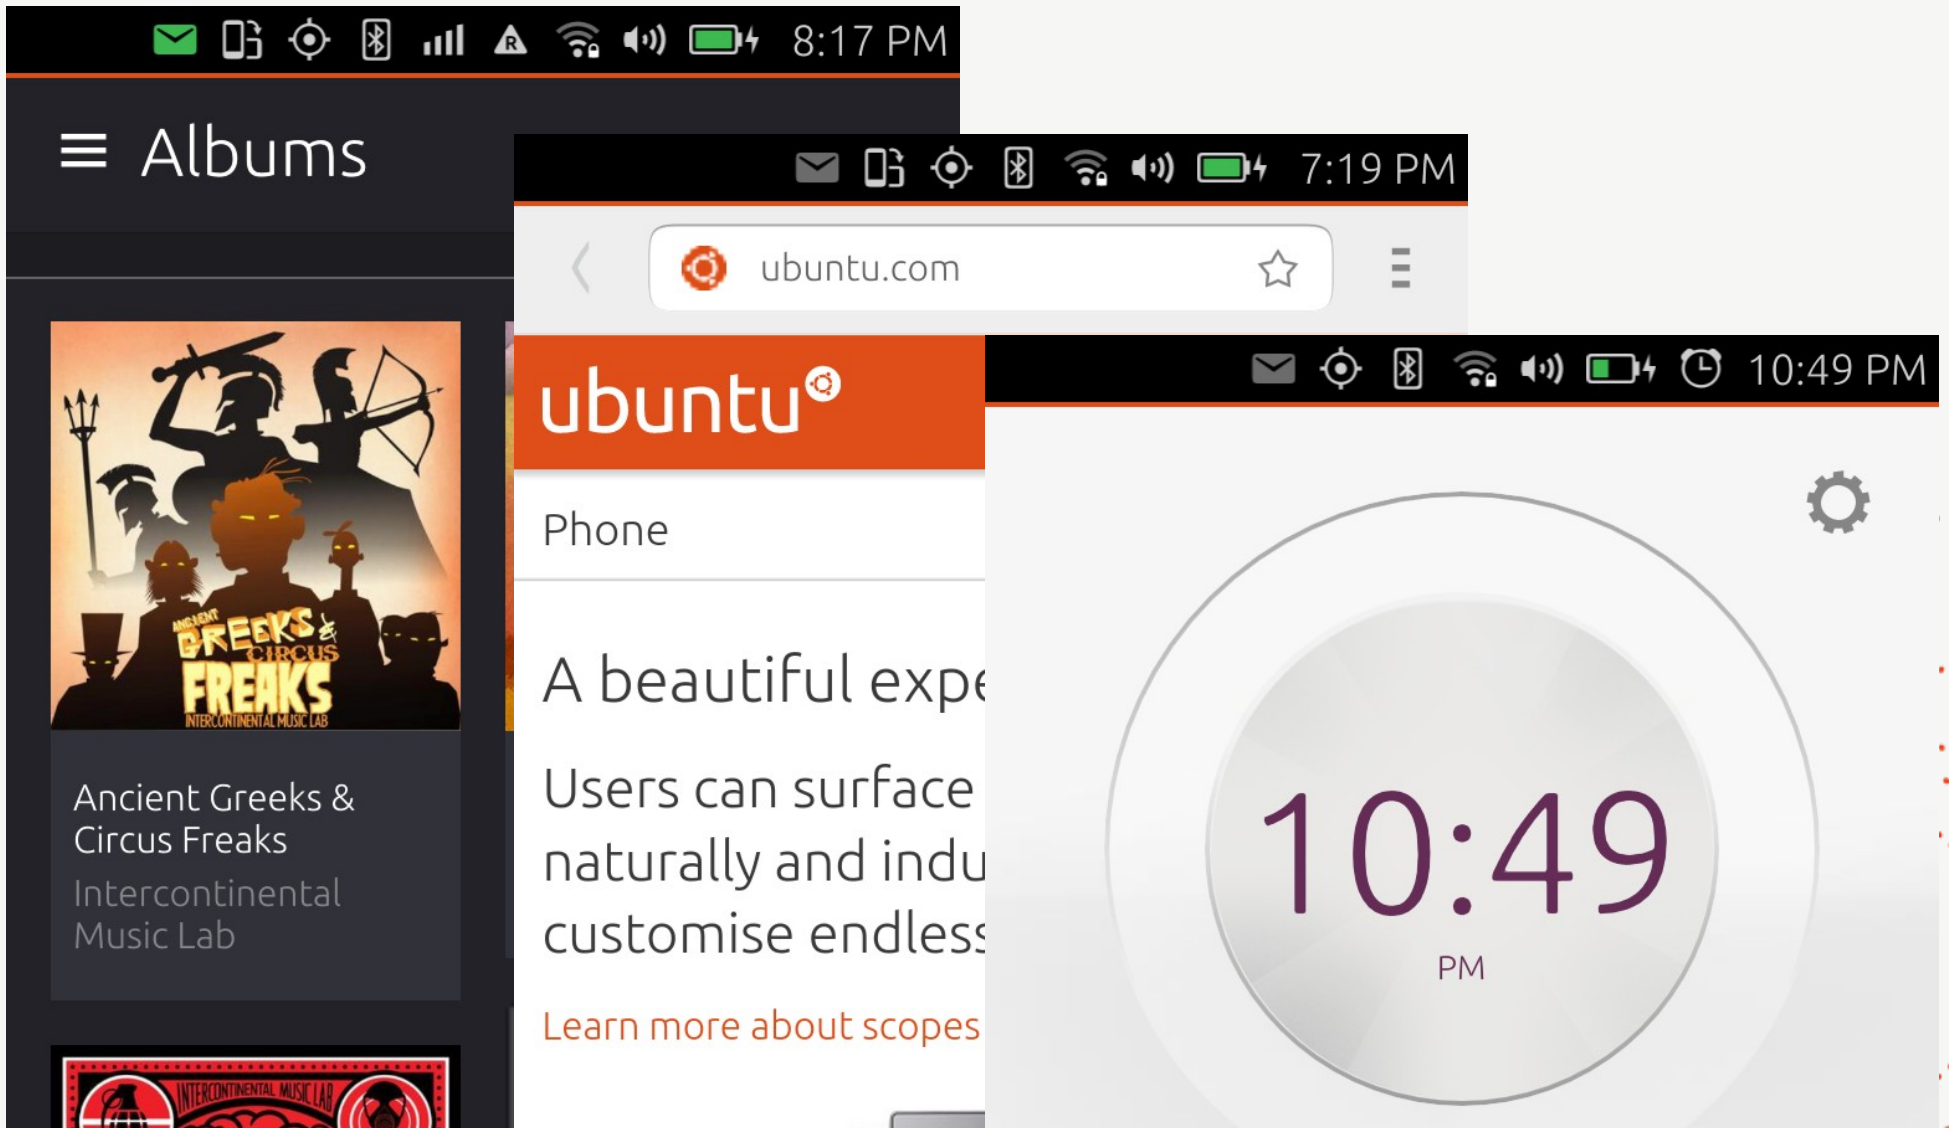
8:17 PM

Albums

ANCIENT GREEKS & CIRCUS FREAKS
INTERCONTINENTAL MUSIC LAB

Ancient Greeks & Circus Freaks
Intercontinental Music Lab

INTERCONTINENTAL MUSIC LAB

7:19 PM

ubuntu.com

ubuntu

Phone

A beautiful expe

Users can surface naturally and indu customise endless

Learn more about scopes

10:49 PM

10:49
PM